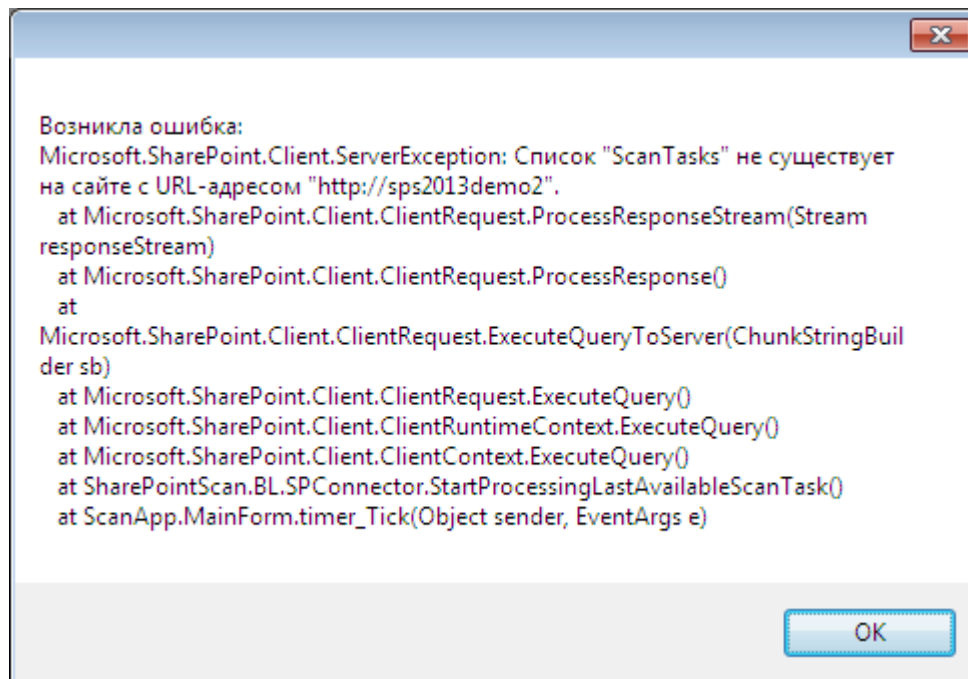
Возникла ошибка:
Microsoft.SharePoint.Client.ServerException: Список "ScanTasks" не существует на сайте с URL-адресом "http://sps2013demo2".
at Microsoft.SharePoint.Client.ClientRequest.ProcessResponseStream(Stream responseStream)
at Microsoft.SharePoint.Client.ClientRequest.ProcessResponse()
at Microsoft.SharePoint.Client.ClientRequest.ExecuteQueryToServer(ChunkStringBuilder sb)
at Microsoft.SharePoint.Client.ClientRequest.ExecuteQuery()
at Microsoft.SharePoint.Client.ClientRuntimeContext.ExecuteQuery()
at Microsoft.SharePoint.Client.ClientContext.ExecuteQuery()
at SharePointScan.BL.SPConnector.StartProcessingLastAvailableScanTask()
at ScanApp.MainForm.timer_Tick(Object sender, EventArgs e)

OK